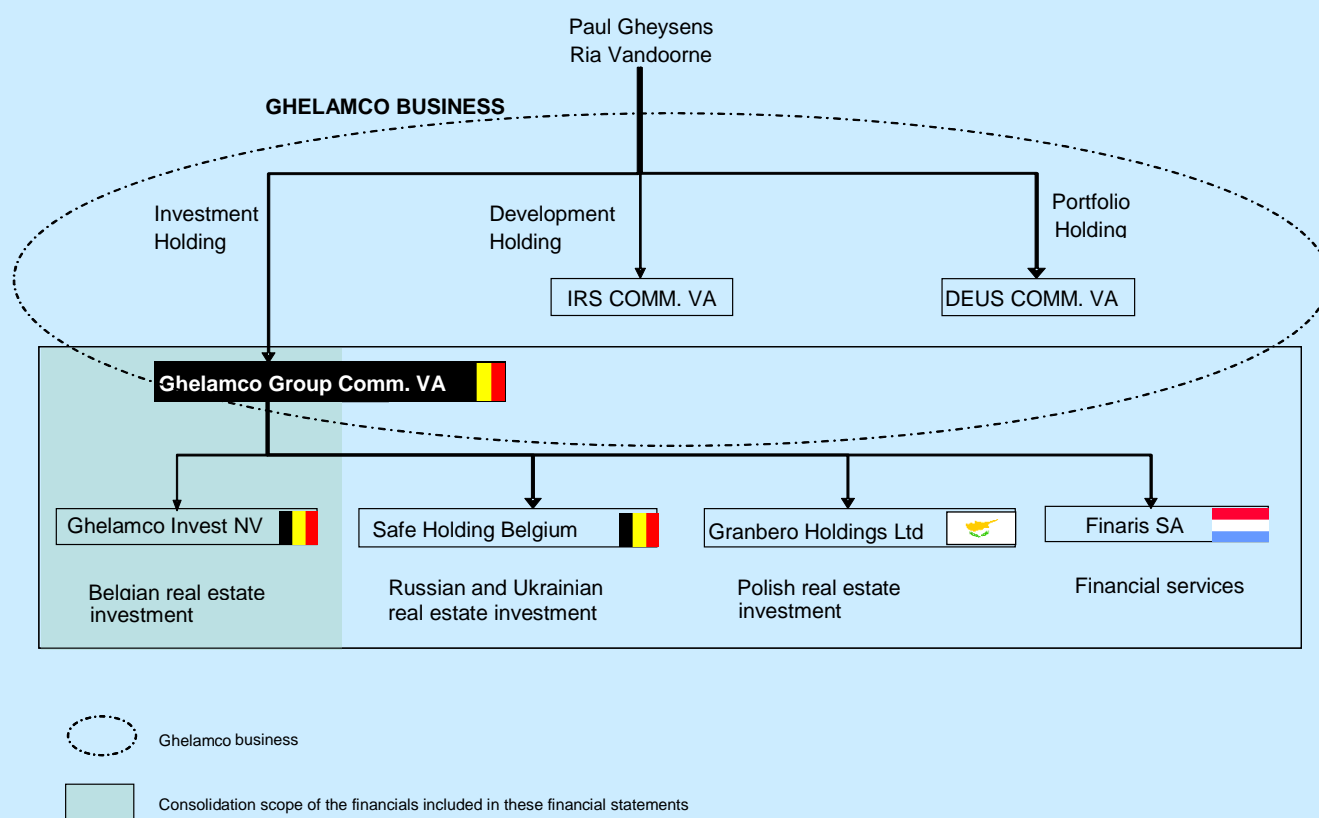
Paul Gheysens
Ria Vandoorne

GHELAMCO BUSINESS

Investment Holding

Development Holding

Portfolio Holding

IRS COMM. VA

DEUS COMM. VA

Ghelamco Group Comm. VA

Ghelamco Invest NV

Belgian real estate investment

Safe Holding Belgium

Russian and Ukrainian real estate investment

Granbero Holdings Ltd

Polish real estate investment

Finaris SA

Financial services

Ghelamco business

Consolidation scope of the financials included in these financial statements